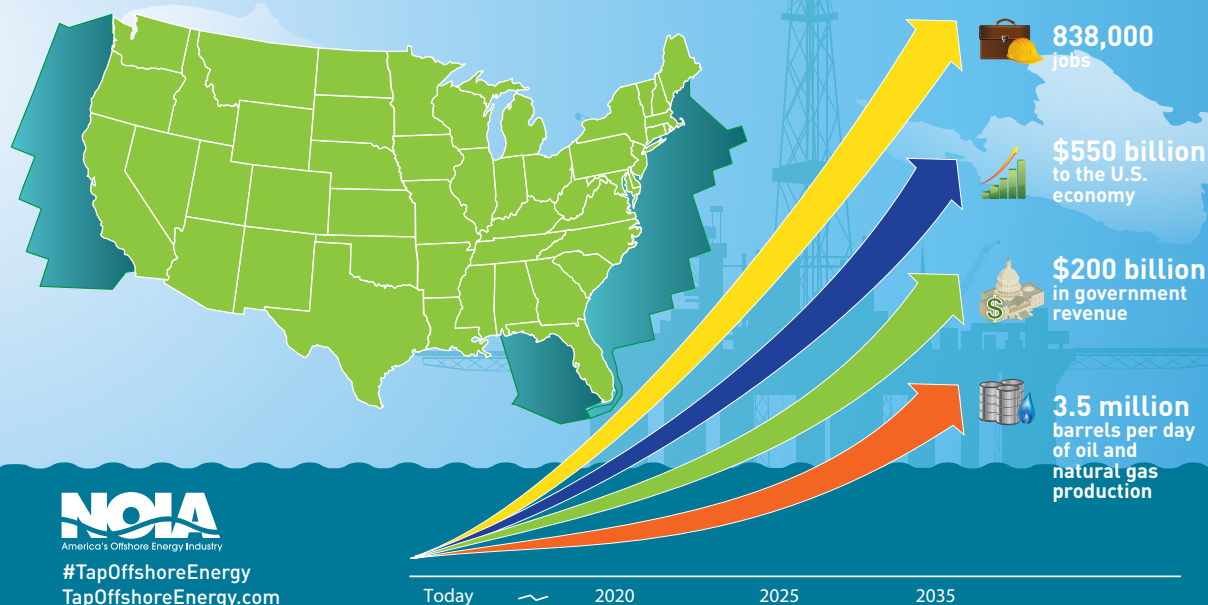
838,000
jobs

$550 billion
to the U.S. economy

$200 billion
in government revenue

3.5 million
barrels per day of oil and natural gas production

NOIA
America's Offshore Energy Industry

#TapOffshoreEnergy
TapOffshoreEnergy.com

Today 2020 2025 2035